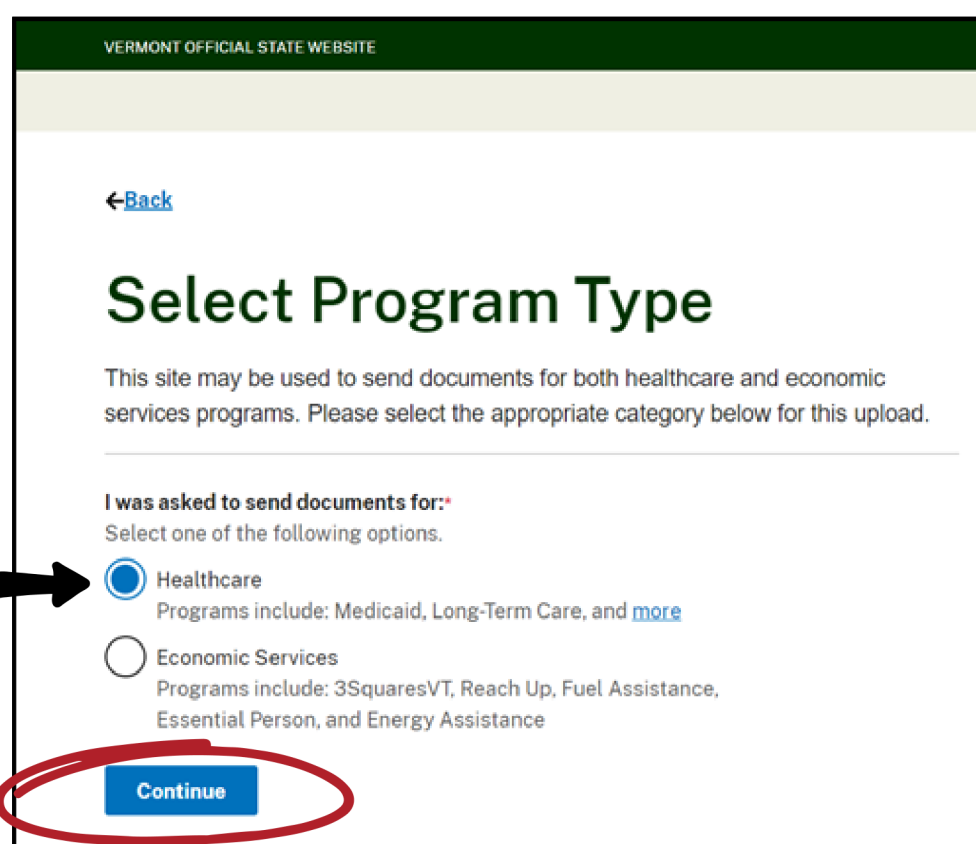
VERMONT OFFICIAL STATE WEBSITE

←Back

Select Program Type

This site may be used to send documents for both healthcare and economic services programs. Please select the appropriate category below for this upload.

I was asked to send documents for:*

Select one of the following options.

Healthcare

Programs include: Medicaid, Long-Term Care, and more

Economic Services

Programs include: 3SquaresVT, Reach Up, Fuel Assistance, Essential Person, and Energy Assistance

Continue